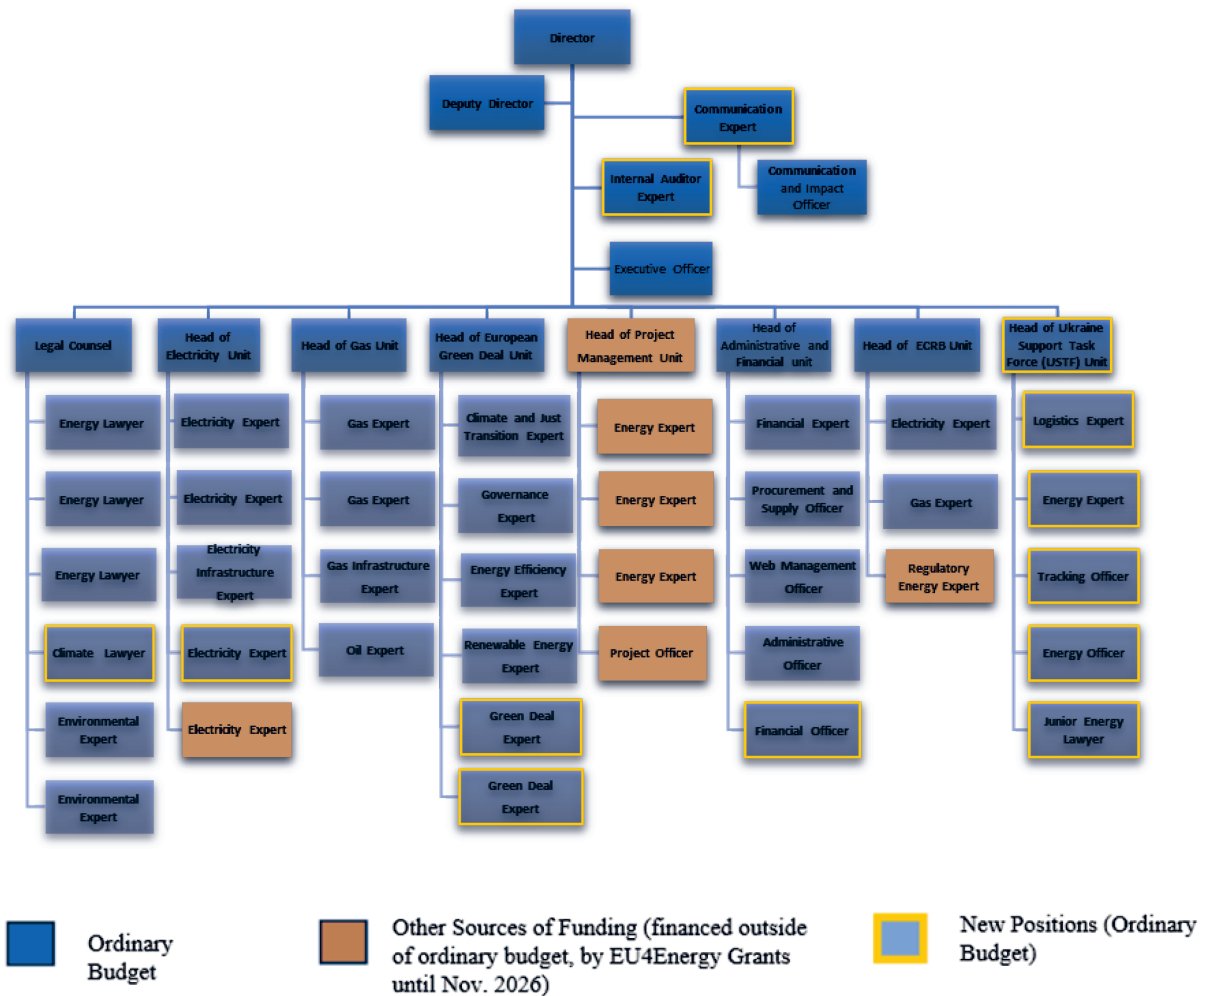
Director

Deputy Director

Communication Expert

Communication and Impact Officer

Internal Auditor Expert

Executive Officer

Legal Counsel

Energy Lawyer

Energy Lawyer

Energy Lawyer

Climate Lawyer

Environmental Expert

Environmental Expert

Head of Electricity Unit

Electricity Expert

Electricity Expert

Electricity Infrastructure Expert

Electricity Expert

Electricity Expert

Head of Gas Unit

Gas Expert

Gas Expert

Gas Infrastructure Expert

Oil Expert

Head of European Green Deal Unit

Climate and Just Transition Expert

Governance Expert

Energy Efficiency Expert

Renewable Energy Expert

Green Deal Expert

Green Deal Expert

Head of Project Management Unit

Energy Expert

Energy Expert

Energy Expert

Project Officer

Head of Administrative and Financial unit

Financial Expert

Procurement and Supply Officer

Web Management Officer

Administrative Officer

Financial Officer

Head of ECRB Unit

Electricity Expert

Gas Expert

Regulatory Energy Expert

Head of Ukraine Support Task Force (USTF) Unit

Logistics Expert

Energy Expert

Tracking Officer

Energy Officer

Junior Energy Lawyer

Ordinary Budget

Other Sources of Funding (financed outside of ordinary budget, by EU4Energy Grants until Nov. 2026)

New Positions (Ordinary Budget)